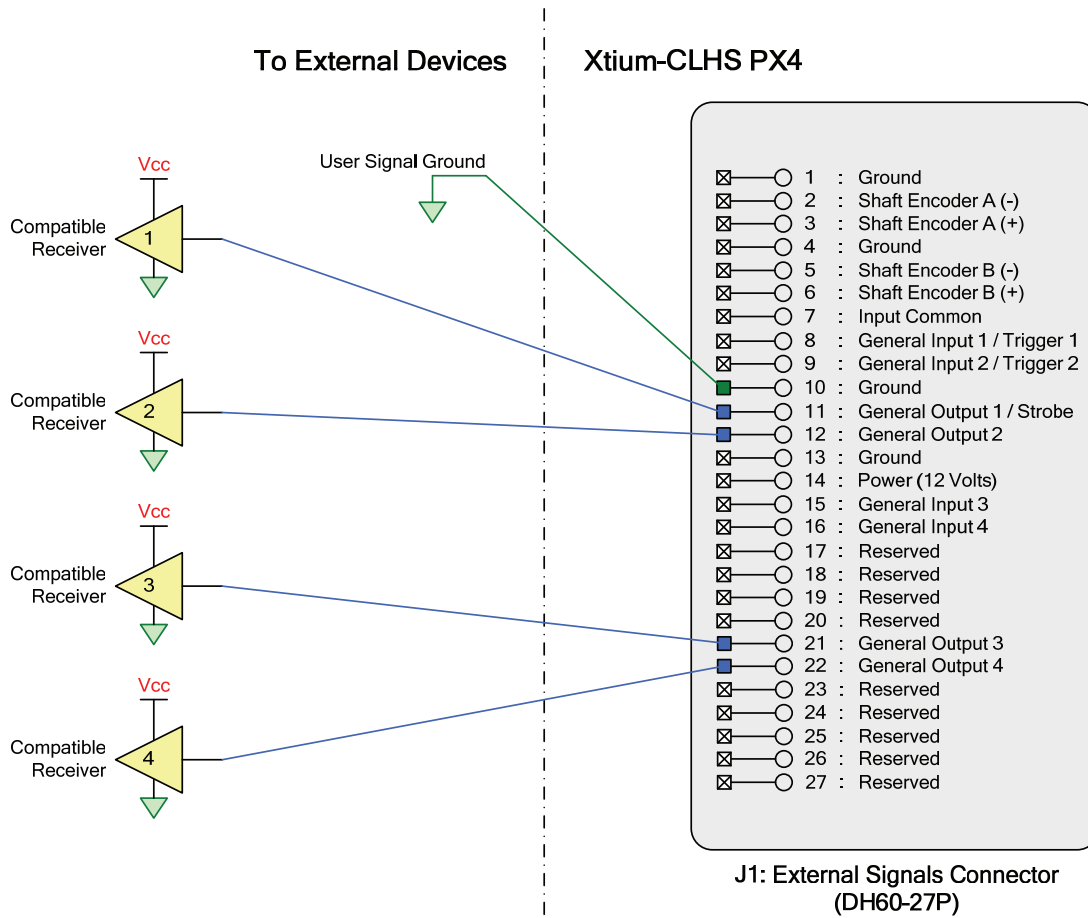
To External Devices

Xtium-CLHS PX4

User Signal Ground

Vcc
Compatible Receiver
1

Vcc
Compatible Receiver
2

Vcc
Compatible Receiver
3

Vcc
Compatible Receiver
4

1 : Ground
2 : Shaft Encoder A (-)
3 : Shaft Encoder A (+)
4 : Ground
5 : Shaft Encoder B (-)
6 : Shaft Encoder B (+)
7 : Input Common
8 : General Input 1 / Trigger 1
9 : General Input 2 / Trigger 2
10 : Ground
11 : General Output 1 / Strobe
12 : General Output 2
13 : Ground
14 : Power (12 Volts)
15 : General Input 3
16 : General Input 4
17 : Reserved
18 : Reserved
19 : Reserved
20 : Reserved
21 : General Output 3
22 : General Output 4
23 : Reserved
24 : Reserved
25 : Reserved
26 : Reserved
27 : Reserved

J1: External Signals Connector (DH60-27P)